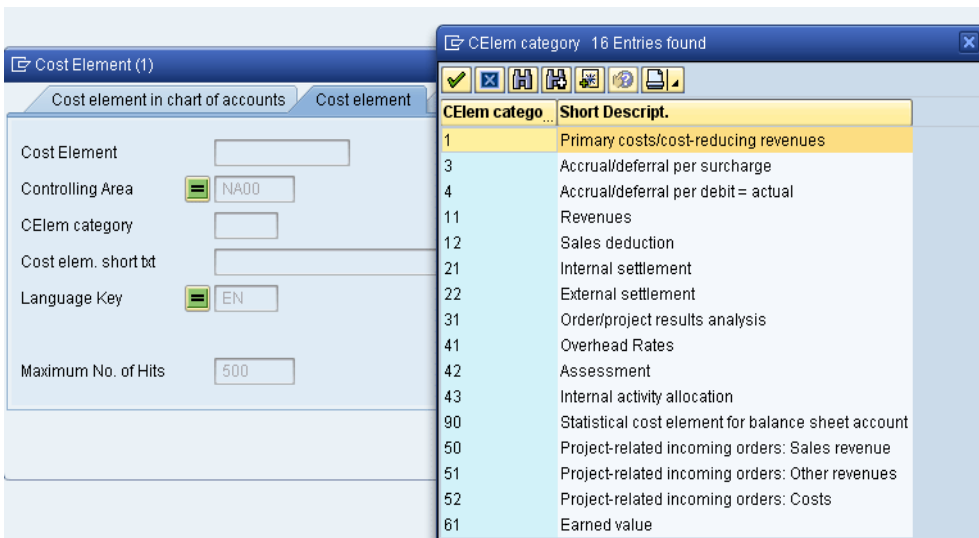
Cost Element (1)

Cost element in chart of accounts | Cost element

Cost Element
Controlling Area NA00
CElem category
Cost elem. short txt
Language Key EN

Maximum No. of Hits 500

CElem category 16 Entries found

| CElem catego | Short Descript. |
|---|---|
| 1 | Primary costs/cost-reducing revenues |
| 3 | Accrual/deferral per surcharge |
| 4 | Accrual/deferral per debit = actual |
| 11 | Revenues |
| 12 | Sales deduction |
| 21 | Internal settlement |
| 22 | External settlement |
| 31 | Order/project results analysis |
| 41 | Overhead Rates |
| 42 | Assessment |
| 43 | Internal activity allocation |
| 90 | Statistical cost element for balance sheet account |
| 50 | Project-related incoming orders: Sales revenue |
| 51 | Project-related incoming orders: Other revenues |
| 52 | Project-related incoming orders: Costs |
| 61 | Earned value |